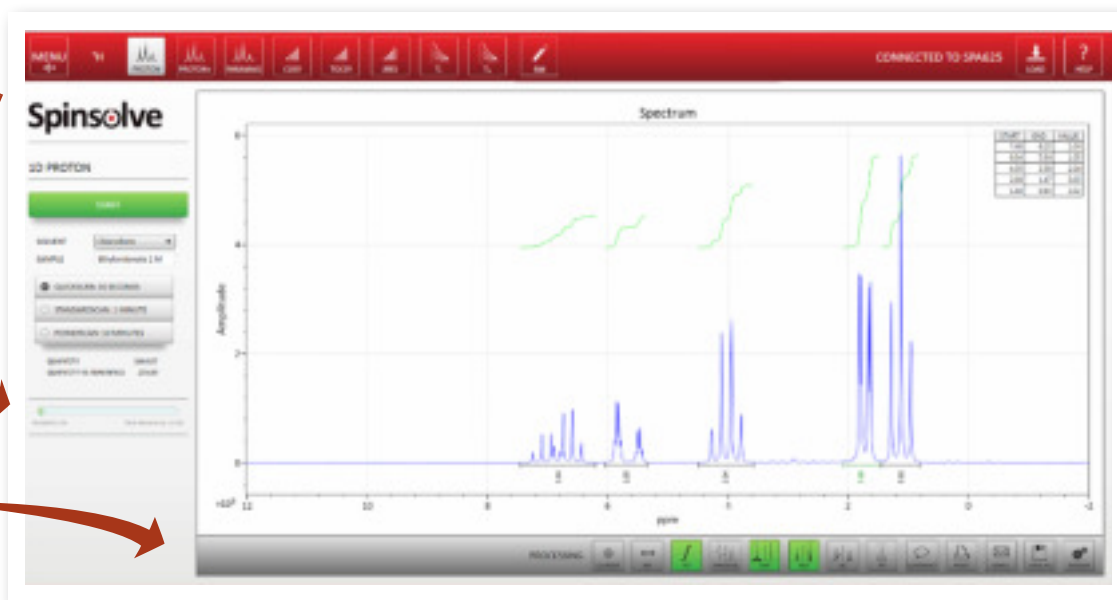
MENU

1H

PROTON

CONNECTED TO SPA625

LOAD

HELP

Spinsolve

1D PROTON

START

SOLVENT

SAMPLE

QUICKSCAN 10 SECONDS

STANDARDSCAN 1 MINUTE

POWERSCAN 10 MINUTES

Spectrum

| START | END | VALUE |
|---|---|---|
| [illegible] | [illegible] | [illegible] |
| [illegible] | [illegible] | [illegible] |
| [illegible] | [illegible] | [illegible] |
| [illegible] | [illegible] | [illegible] |
| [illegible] | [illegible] | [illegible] |

6

4

2

0

Amplitude

$\times 10^{3}$

11

10

8

6

4

2

0

-1

ppm

PROCESSING